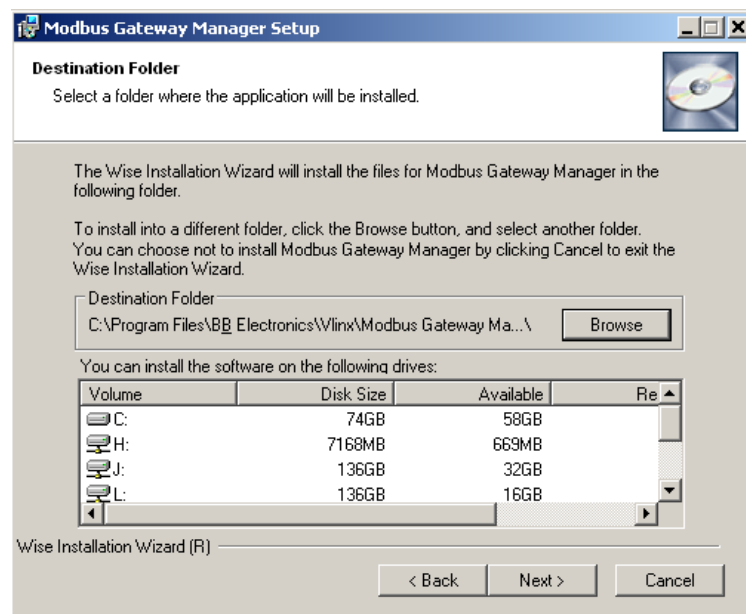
Modbus Gateway Manager Setup

Destination Folder
Select a folder where the application will be installed.

The Wise Installation Wizard will install the files for Modbus Gateway Manager in the following folder.

To install into a different folder, click the Browse button, and select another folder. You can choose not to install Modbus Gateway Manager by clicking Cancel to exit the Wise Installation Wizard.

Destination Folder
C:\Program Files\BB Electronics\Vlinx\Modbus Gateway Ma...\
Browse

You can install the software on the following drives:

| Volume | Disk Size | Available | Re |
|---|---|---|---|
| C: | 74GB | 58GB | |
| H: | 7168MB | 669MB | |
| J: | 136GB | 32GB | |
| L: | 136GB | 16GB | |

Wise Installation Wizard (R)

< Back
Next >
Cancel